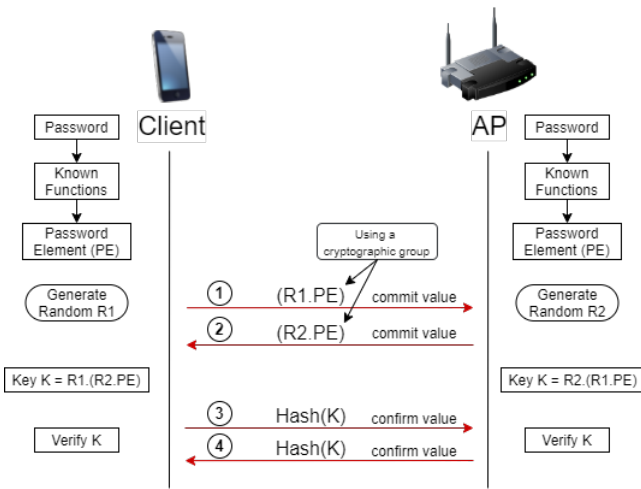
Client

AP

Password

Known Functions

Password Element (PE)

Generate Random R1

Key K = R1.(R2.PE)

Verify K

Using a cryptographic group

1 (R1.PE) commit value

2 (R2.PE) commit value

3 Hash(K) confirm value

4 Hash(K) confirm value

Password

Known Functions

Password Element (PE)

Generate Random R2

Key K = R2.(R1.PE)

Verify K